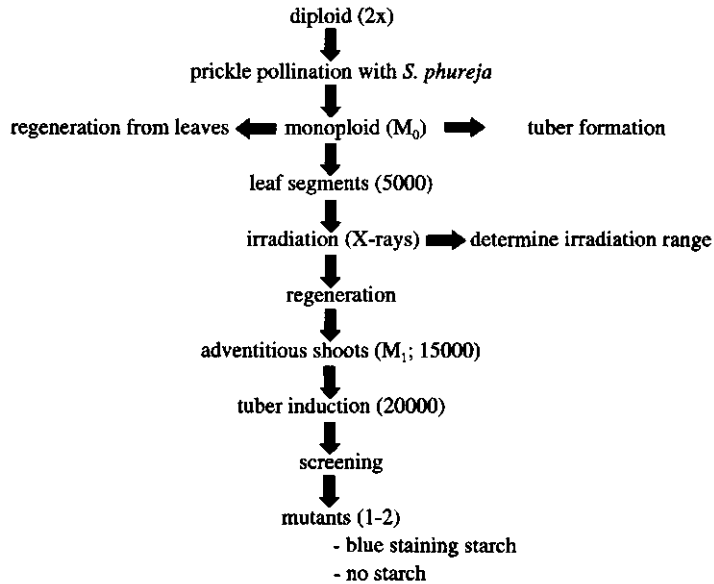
diploid (2x)

prickle pollination with *S. phureja*

regeneration from leaves monoploid ($M_0$) tuber formation

leaf segments (5000)

irradiation (X-rays) determine irradiation range

regeneration

adventitious shoots ($M_1$; 15000)

tuber induction (20000)

screening

mutants (1-2)
- blue staining starch
- no starch